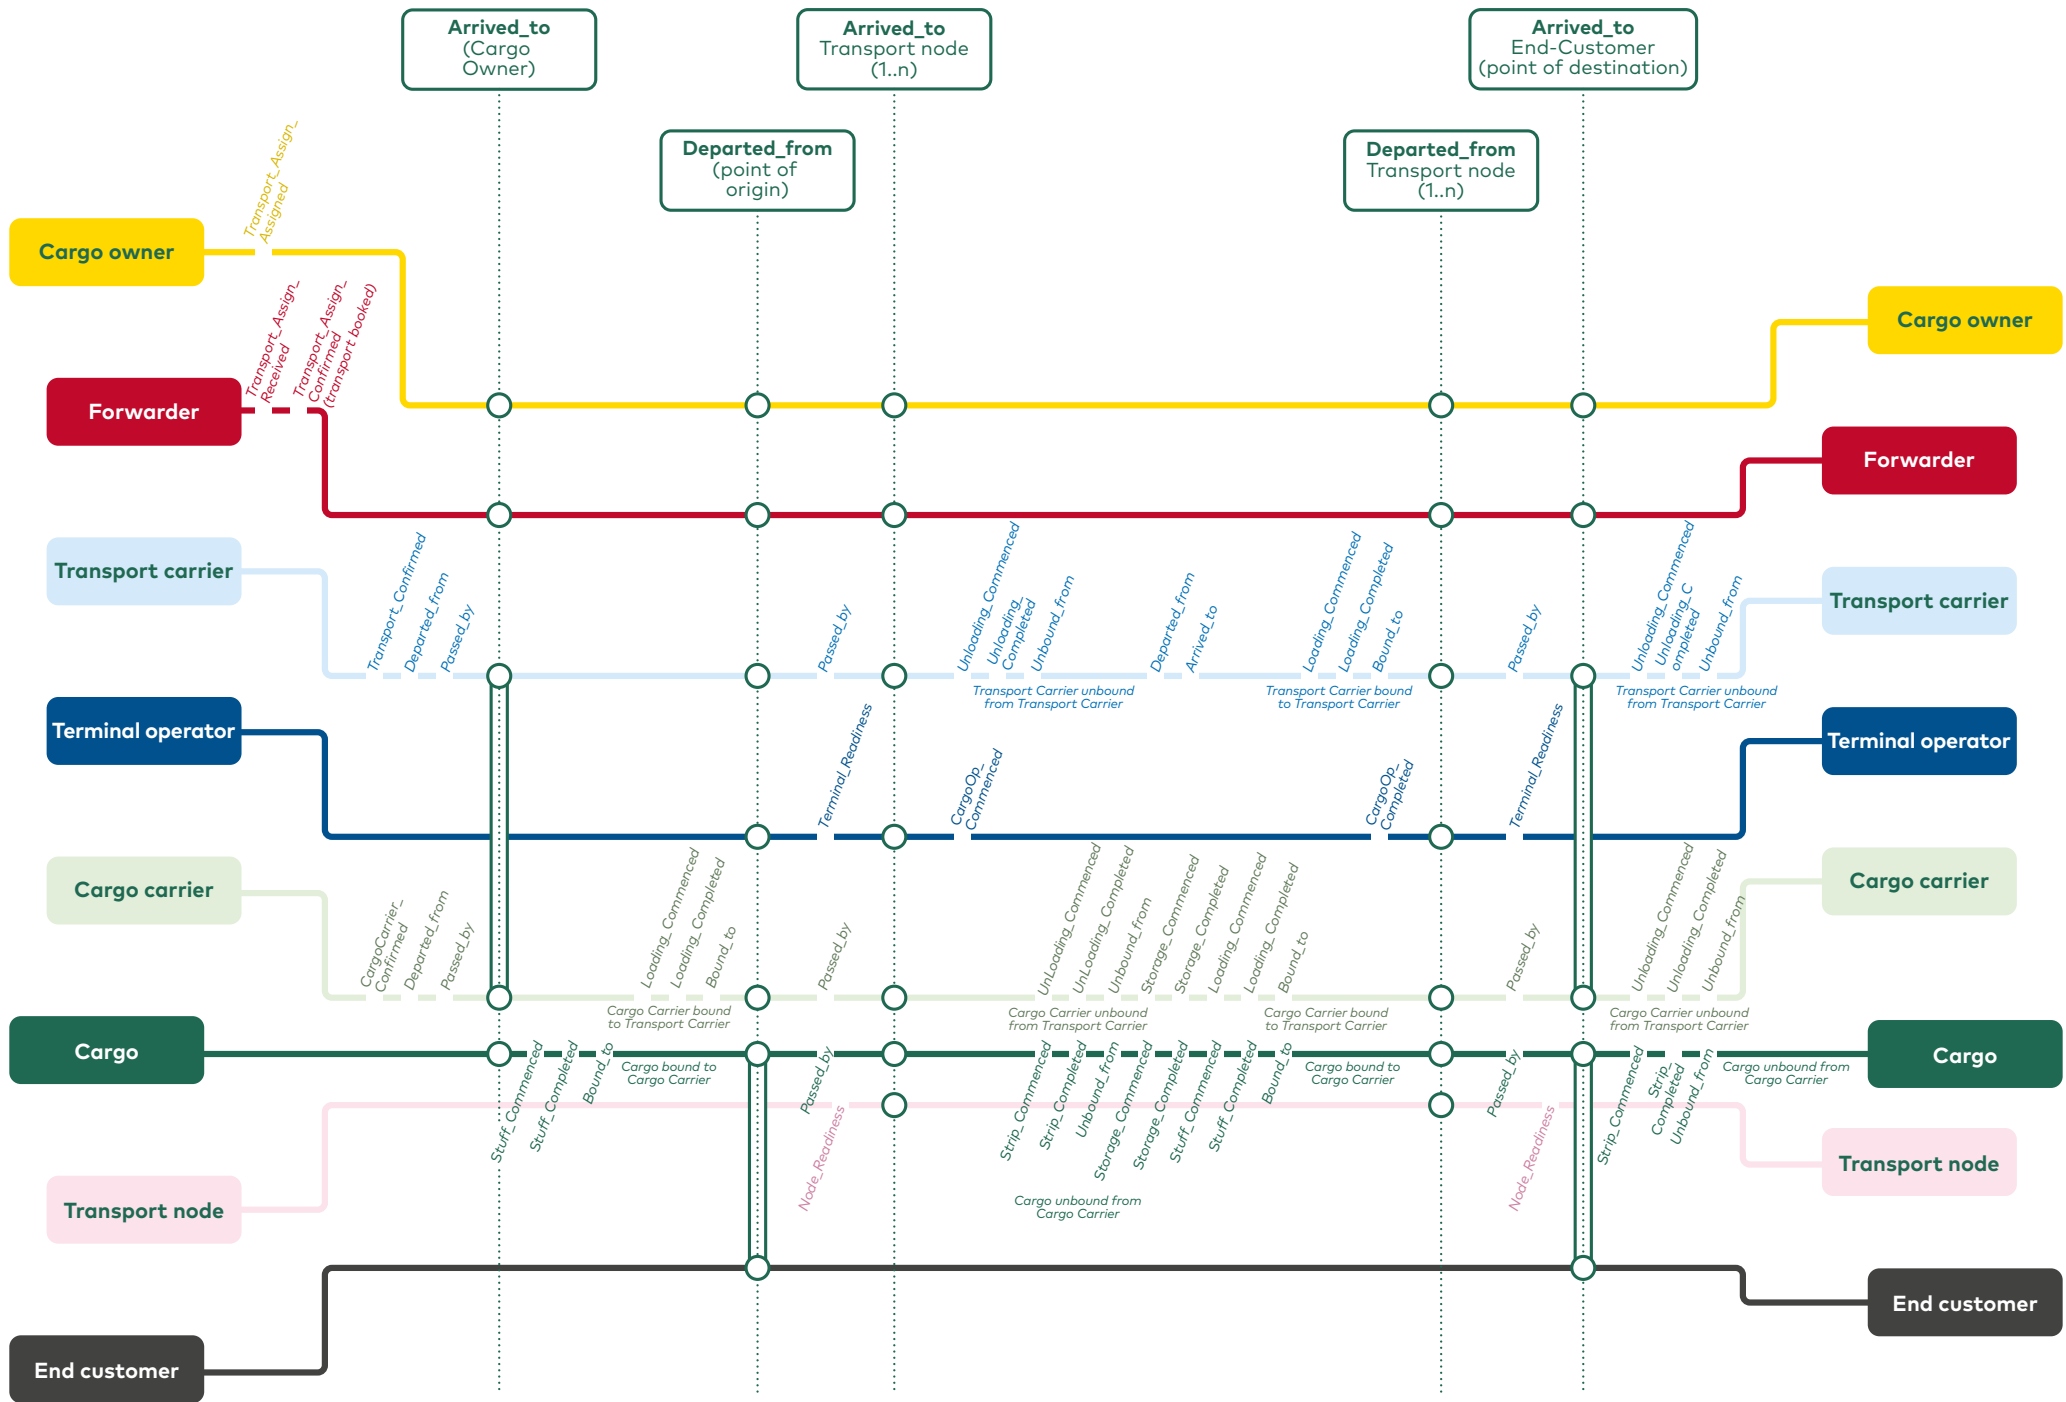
Arrived_to (Cargo Owner)

Arrived_to Transport node (1..n)

Arrived_to End-Customer (point of destination)

Departed_from (point of origin)

Departed_from Transport node (1..n)

Transport_Assign_ Assigned

Cargo owner

Cargo owner

Transport_Assign_ Received

Transport_Assign_ Confirmed (transport booked)

Forwarder

Forwarder

Transport carrier

Transport_Confirmed
Departed_from
Passed_by
Passed_by
Unloading_Commenced
Unloading_ Completed
Unbound_from
Departed_from
Arrived_to
Loading_Commenced
Loading_Completed
Bound_to
Passed_by
Unloading_Commenced
Unloading_C ompleted
Unbound_from

Transport carrier

Transport Carrier unbound from Transport Carrier

Transport Carrier bound to Transport Carrier

Transport Carrier unbound from Transport Carrier

Terminal operator

Terminal_Readiness
CargoOp_ Commenced
CargoOp_ Completed
Terminal_Readiness

Terminal operator

Cargo carrier

CargoCarrier_ Confirmed
Departed_from
Passed_by
Loading_Commenced
Loading_Completed
Bound_to
Passed_by
UnLoading_Commenced
UnLoading_Completed
Unbound_from
Storage_Commenced
Storage_Completed
Loading_Commenced
Loading_Completed
Bound_to
Passed_by
Unloading_Commenced
Unloading_Completed
Unbound_from

Cargo carrier

Cargo Carrier bound to Transport Carrier

Cargo Carrier unbound from Transport Carrier

Cargo Carrier bound to Transport Carrier

Cargo Carrier unbound from Transport Carrier

Cargo

Cargo bound to Cargo Carrier

Cargo bound to Cargo Carrier

Cargo unbound from Cargo Carrier

Cargo

Stuff_Commenced
Stuff_Completed
Bound_to
Passed_by
Node_Readiness
Strip_Commenced
Strip_Completed
Unbound_from
Storage_Commenced
Storage_Completed
Stuff_Commenced
Stuff_Completed
Bound_to
Passed_by
Node_Readiness
Strip_Commenced
Strip_ Completed
Unbound_from

Cargo unbound from Cargo Carrier

Transport node

Transport node

End customer

End customer